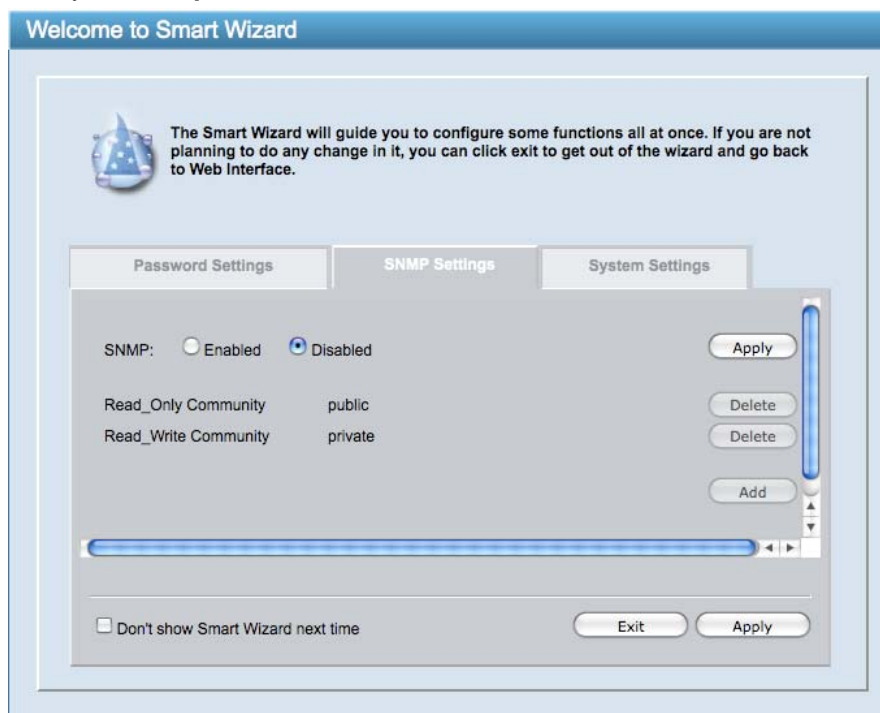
Welcome to Smart Wizard

The Smart Wizard will guide you to configure some functions all at once. If you are not planning to do any change in it, you can click exit to get out of the wizard and go back to Web Interface.

Password Settings
SNMP Settings
System Settings

SNMP: Enabled Disabled
Apply

Read_Only Community public
Delete
Read_Write Community private
Delete

Add

Don't show Smart Wizard next time
Exit
Apply